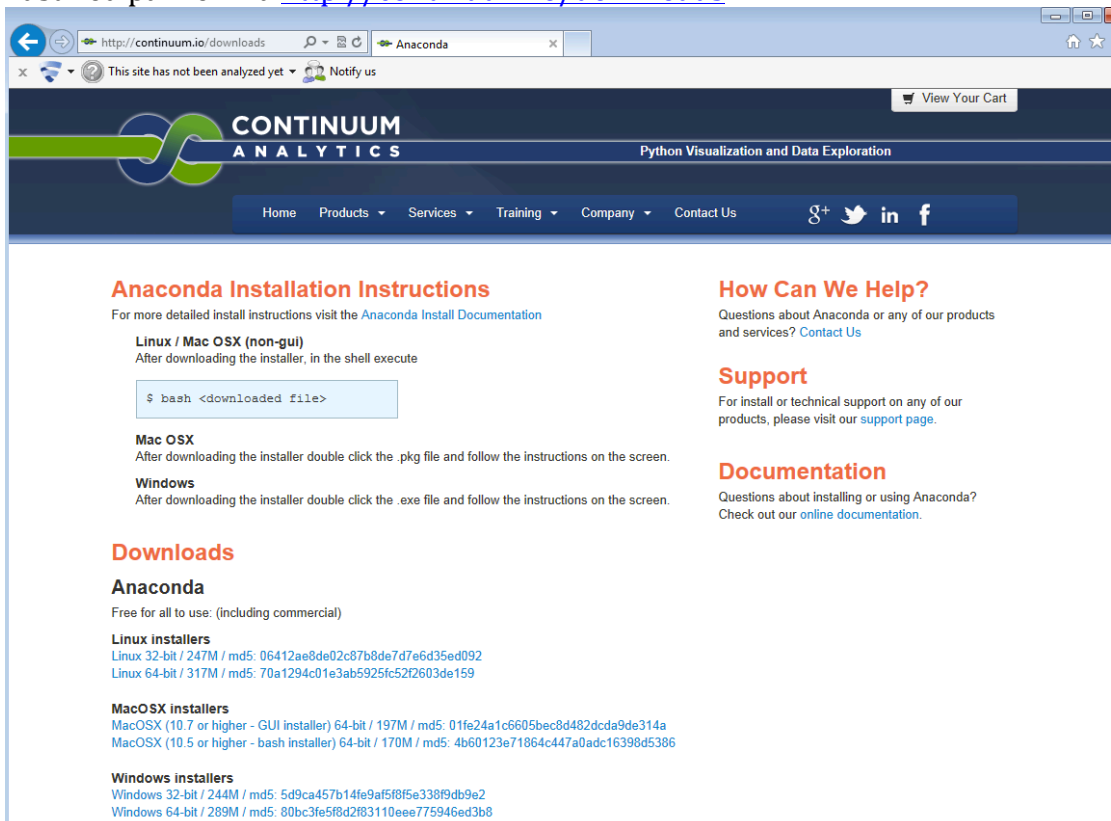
http://continuum.io/downloads
Anaconda
This site has not been analyzed yet
Notify us
View Your Cart
CONTINUUM
ANALYTICS
Python Visualization and Data Exploration
Home
Products
Services
Training
Company
Contact Us

Anaconda Installation Instructions
For more detailed install instructions visit the Anaconda Install Documentation

Linux / Mac OSX (non-gui)
After downloading the installer, in the shell execute

$ bash <downloaded file>

Mac OSX
After downloading the installer double click the .pkg file and follow the instructions on the screen.

Windows
After downloading the installer double click the .exe file and follow the instructions on the screen.

Downloads

Anaconda
Free for all to use: (including commercial)

Linux installers
Linux 32-bit / 247M / md5: 06412ae8de02c87b8de7d7e6d35ed092
Linux 64-bit / 317M / md5: 70a1294c01e3ab5925fc52f2603de159

MacOSX installers
MacOSX (10.7 or higher - GUI installer) 64-bit / 197M / md5: 01fe24a1c6605bec8d482dcda9de314a
MacOSX (10.5 or higher - bash installer) 64-bit / 170M / md5: 4b60123e71864c447a0adc16398d5386

Windows installers
Windows 32-bit / 244M / md5: 5d9ca457b14fe9af5f8f5e338f9db9e2
Windows 64-bit / 289M / md5: 80bc3fe5f8d2f83110eee775946ed3b8

How Can We Help?
Questions about Anaconda or any of our products and services? Contact Us

Support
For install or technical support on any of our products, please visit our support page.

Documentation
Questions about installing or using Anaconda? Check out our online documentation.